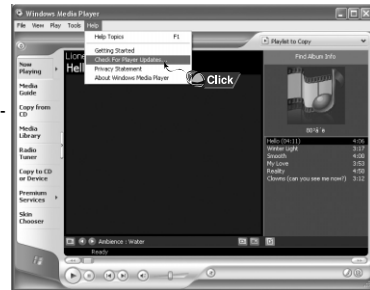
Windows Media Player

File View Play Tools Help

Help Topics F1

Getting Started

Check For Player Updates

Privacy Statement

About Windows Media Player

Click

Playlist to Copy

Lione

Hell

Find Album Info

Now Playing

Media Guide

Copy from CD

Media Library

Radio Tuner

Copy to CD or Device

Premium Services

Skin Chooser

| | |
|---|---|
| Hello (04:11) | 4:06 |
| Winter Light | 3:17 |
| Smooth | 4:00 |
| My Love | 3:53 |
| Reality | 4:58 |
| Clowns (can you see me now?) | 3:12 |

Ambience : Water

Ready